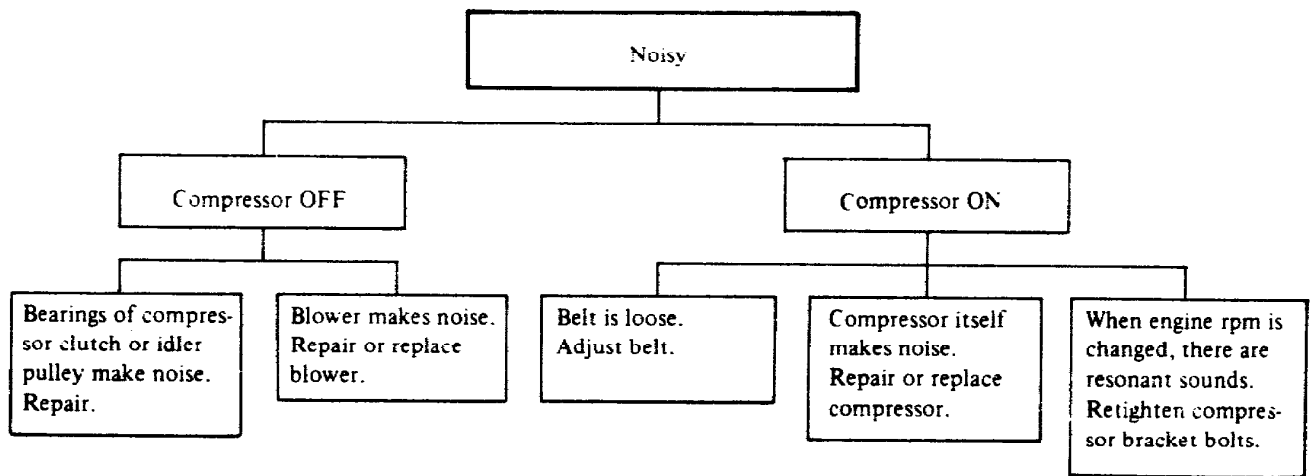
Noisy

Compressor OFF

Compressor ON

Bearings of compressor clutch or idler pulley make noise. Repair.

Blower makes noise. Repair or replace blower.

Belt is loose. Adjust belt.

Compressor itself makes noise. Repair or replace compressor.

When engine rpm is changed, there are resonant sounds. Retighten compressor bracket bolts.